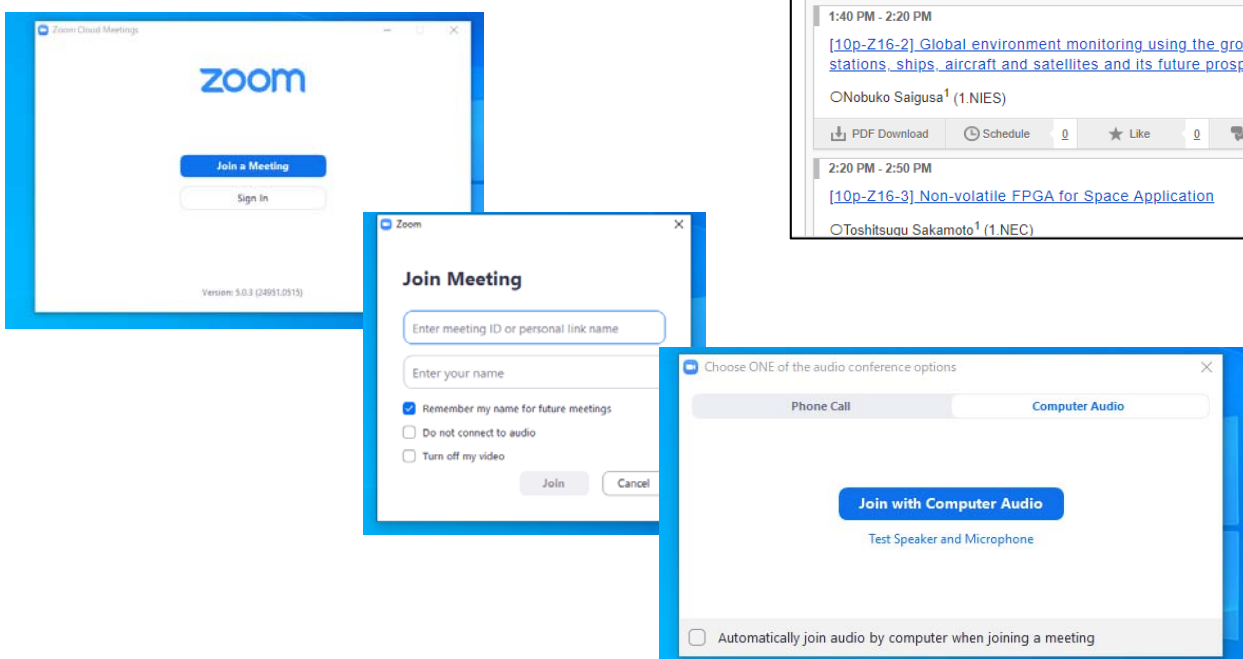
Zoom Cloud Meetings

zoom

Join a Meeting

Sign In

Version: 5.0.3 (24951.0515)

Zoom

Join Meeting

Enter meeting ID or personal link name

Enter your name

Remember my name for future meetings

Do not connect to audio

Turn off my video

Join

Cancel

1:40 PM - 2:20 PM

[10p-Z16-2] Global environment monitoring using the gro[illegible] stations, ships, aircraft and satellites and its future prosp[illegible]

○Nobuko Saigusa$^1$ (1.NIES)

PDF Download

Schedule

0

Like

0

2:20 PM - 2:50 PM

[10p-Z16-3] Non-volatile FPGA for Space Application

○Toshitsugu Sakamoto$^1$ (1.NEC)

Choose ONE of the audio conference options

Phone Call

Computer Audio

Join with Computer Audio

Test Speaker and Microphone

Automatically join audio by computer when joining a meeting